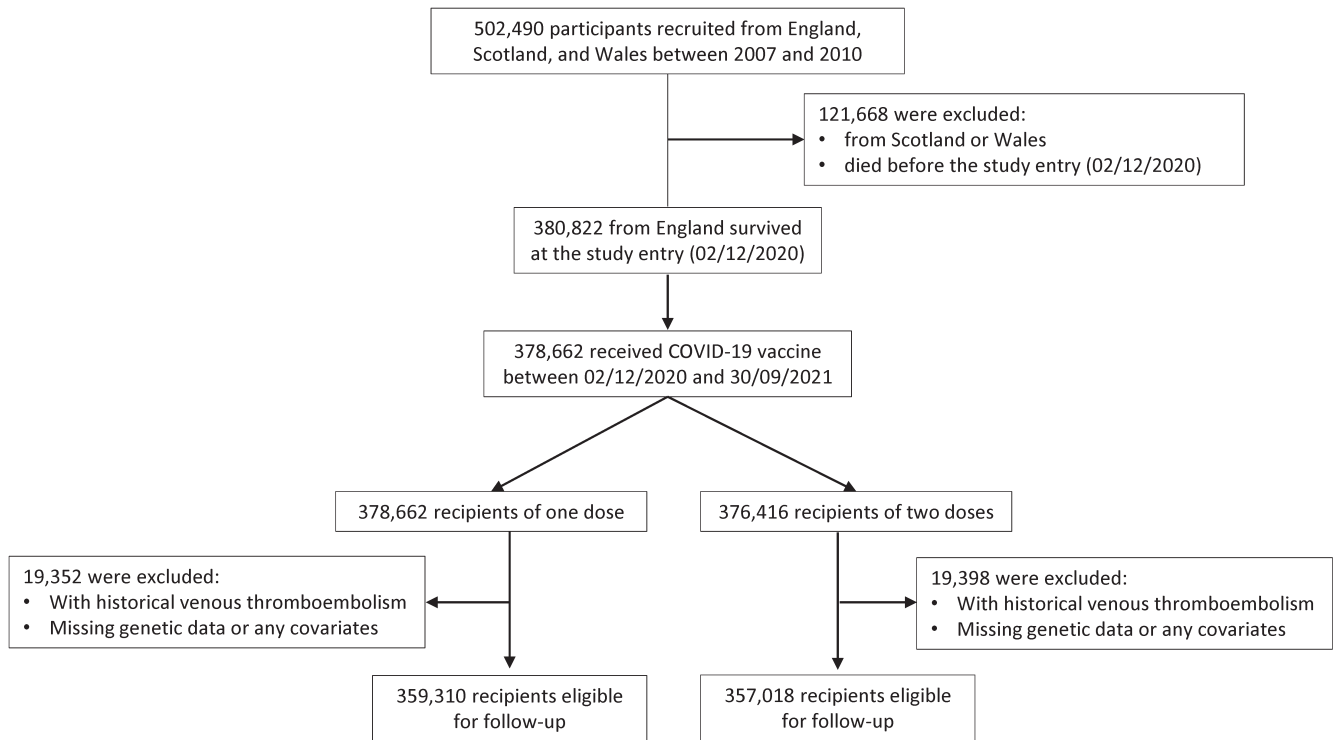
502,490 participants recruited from England, Scotland, and Wales between 2007 and 2010

121,668 were excluded:
• from Scotland or Wales
• died before the study entry (02/12/2020)

380,822 from England survived at the study entry (02/12/2020)

378,662 received COVID-19 vaccine between 02/12/2020 and 30/09/2021

378,662 recipients of one dose

376,416 recipients of two doses

19,352 were excluded:
• With historical venous thromboembolism
• Missing genetic data or any covariates

19,398 were excluded:
• With historical venous thromboembolism
• Missing genetic data or any covariates

359,310 recipients eligible for follow-up

357,018 recipients eligible for follow-up